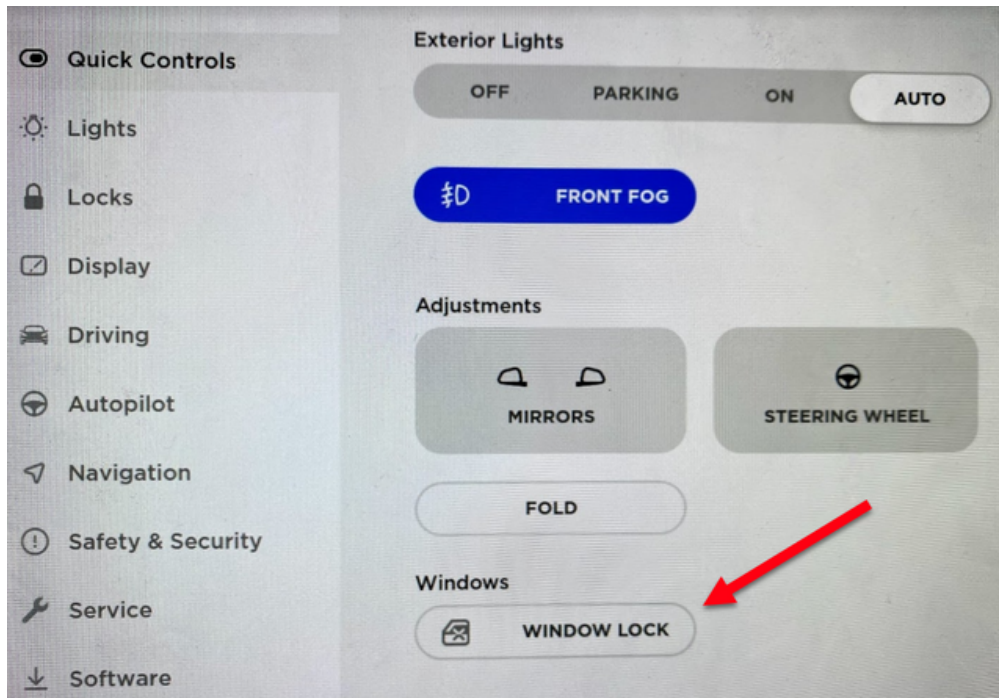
Quick Controls
Lights
Locks
Display
Driving
Autopilot
Navigation
Safety & Security
Service
Software

Exterior Lights

OFF PARKING ON AUTO

FRONT FOG

Adjustments

MIRRORS

STEERING WHEEL

FOLD

Windows

WINDOW LOCK